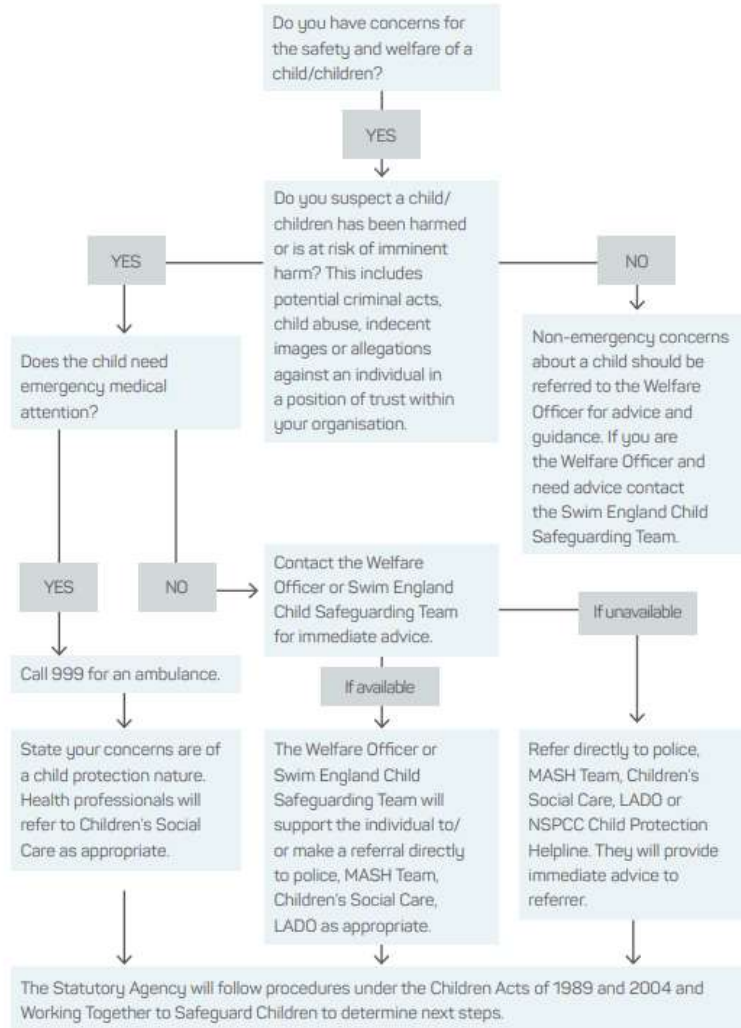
Do you have concerns for the safety and welfare of a child/children?

YES

Do you suspect a child/children has been harmed or is at risk of imminent harm? This includes potential criminal acts, child abuse, indecent images or allegations against an individual in a position of trust within your organisation.

YES

NO

Non-emergency concerns about a child should be referred to the Welfare Officer for advice and guidance. If you are the Welfare Officer and need advice contact the Swim England Child Safeguarding Team.

Does the child need emergency medical attention?

YES

NO

Contact the Welfare Officer or Swim England Child Safeguarding Team for immediate advice.

If unavailable

Call 999 for an ambulance.

If available

State your concerns are of a child protection nature. Health professionals will refer to Children's Social Care as appropriate.

The Welfare Officer or Swim England Child Safeguarding Team will support the individual to/ or make a referral directly to police, MASH Team, Children's Social Care, LADO as appropriate.

Refer directly to police, MASH Team, Children's Social Care, LADO or NSPCC Child Protection Helpline. They will provide immediate advice to referrer.

The Statutory Agency will follow procedures under the Children Acts of 1989 and 2004 and Working Together to Safeguard Children to determine next steps.